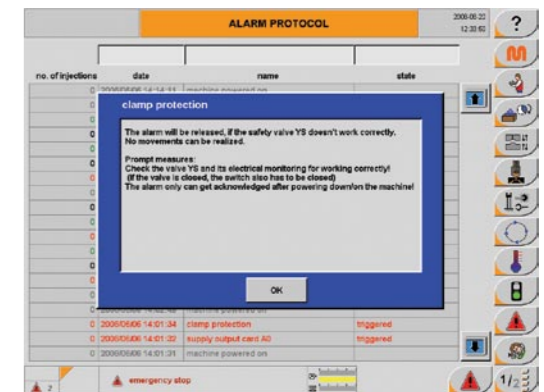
ALARM PROTOCOL

2008-06-23
12:30:50

?

no. of injections | date | name | state

0 2008/06/06 14:14:11 machine powered on

clamp protection

The alarm will be released, if the safety valve YS doesn't work correctly.
No movements can be realized.

Prompt measures:
Check the valve YS and its electrical monitoring for working correctly!
(If the valve is closed, the switch also has to be closed)
The alarm only can get acknowledged after powering down/on the machine!

OK

0
0
0
0
0
0
0
0
0
0
0

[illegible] machine powered on

0 2008/06/06 14:01:34 clamp protection triggered
0 2008/06/06 14:01:32 supply output card A0 triggered
0 2008/06/06 14:01:31 machine powered on

emergency stop

1/2